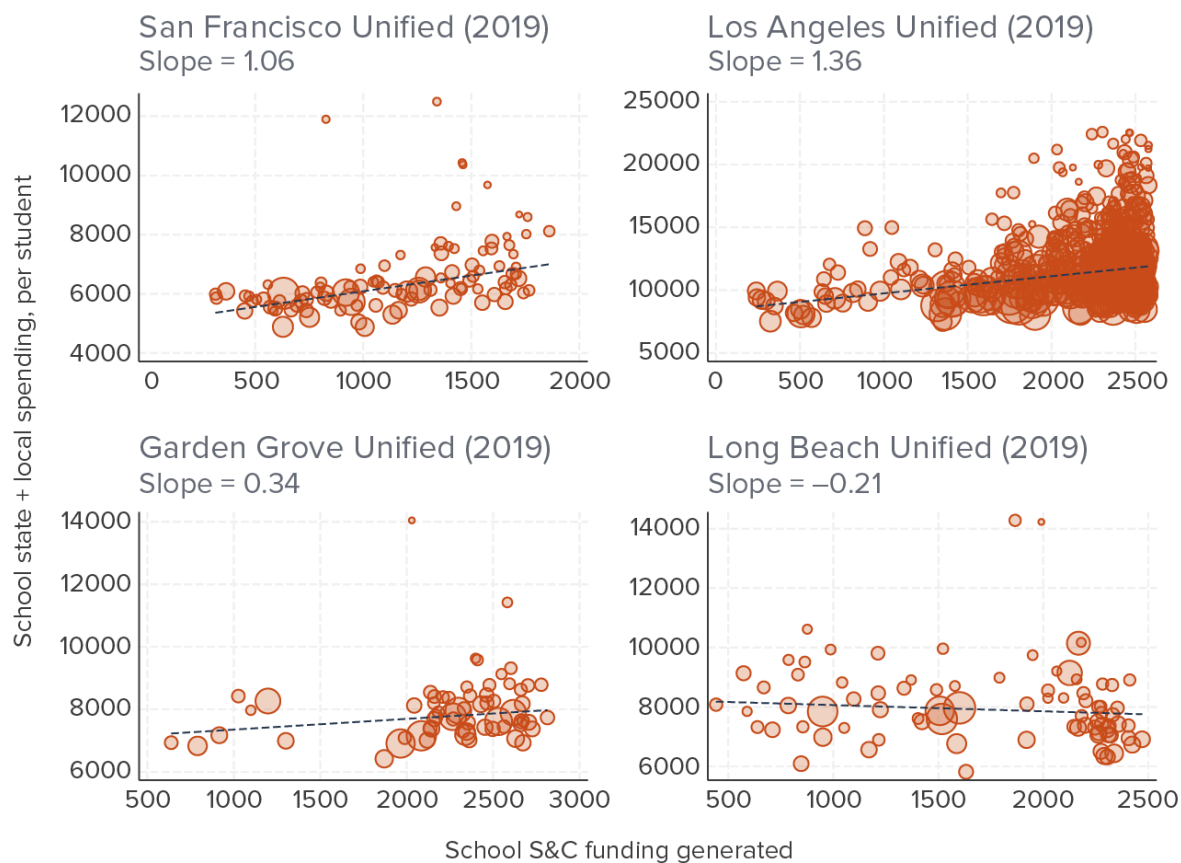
San Francisco Unified (2019)
Slope = 1.06

12000
10000
8000
6000
4000

0
500
1000
1500
2000

Los Angeles Unified (2019)
Slope = 1.36

25000
20000
15000
10000
5000

0
500
1000
1500
2000
2500

Garden Grove Unified (2019)
Slope = 0.34

14000
12000
10000
8000
6000

500
1000
1500
2000
2500
3000

Long Beach Unified (2019)
Slope = –0.21

14000
12000
10000
8000
6000

500
1000
1500
2000
2500

School state + local spending, per student

School S&C funding generated